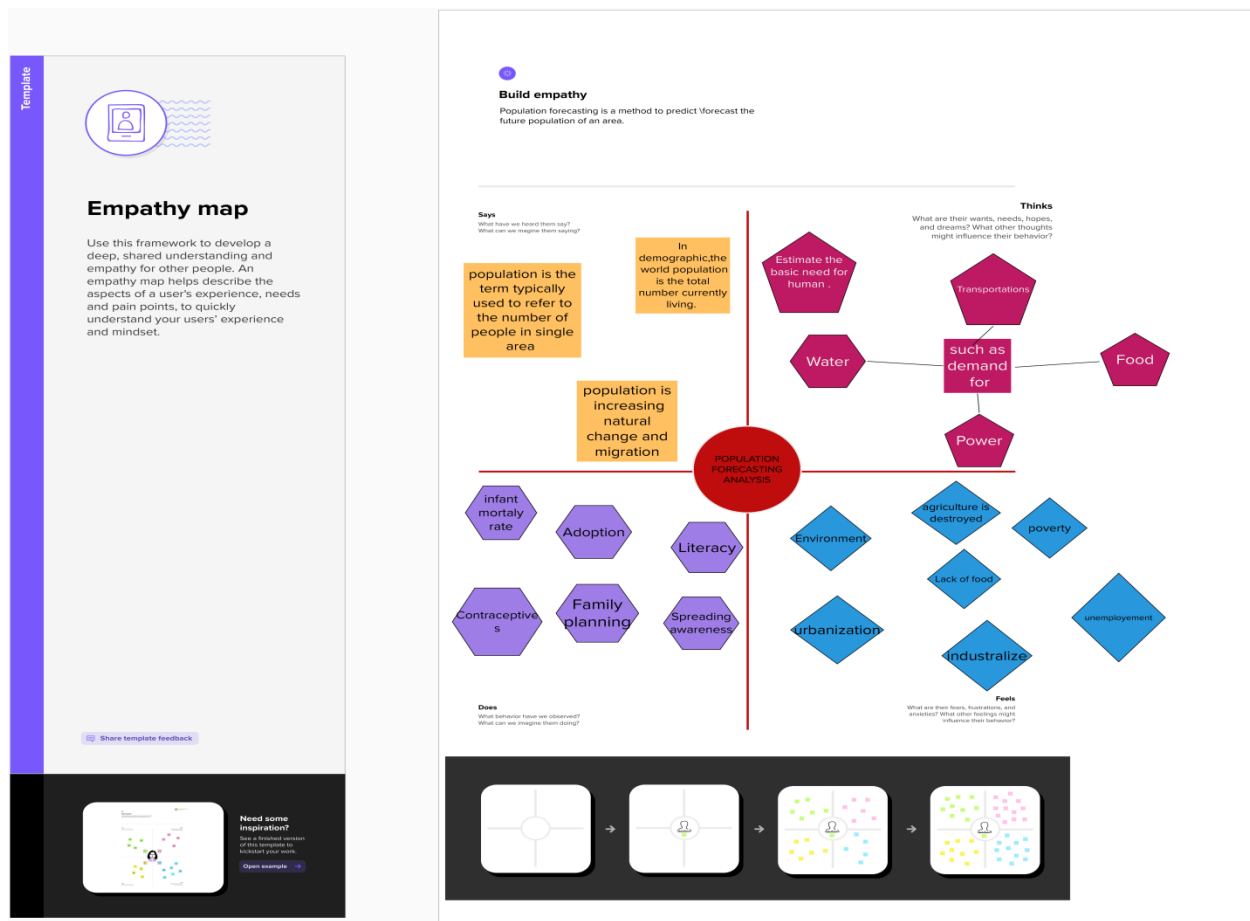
Template

Empathy map

Use this framework to develop a deep, shared understanding and empathy for other people. An empathy map helps describe the aspects of a user's experience, needs and pain points, to quickly understand your users' experience and mindset.

Share template feedback

Need some inspiration?
See a finished version of this template to kickstart your work.
Open example

Build empathy
Population forecasting is a method to predict \forecast the future population of an area.

Says
What have we heard them say?
What can we imagine them saying?

Thinks
What are their wants, needs, hopes, and dreams? What other thoughts might influence their behavior?

population is the term typically used to refer to the number of people in single area

In demographic,the world population is the total number currently living.

population is increasing natural change and migration

Estimate the basic need for human .

Transportations

Water

such as demand for

Food

Power

POPULATION FORECASTING ANALYSIS

infant mortaly rate

Adoption

Literacy

Contraceptives

Family planning

Spreading awareness

Environment

agriculture is destroyed

poverty

Lack of food

urbanization

unemployement

industralize

Does
What behavior have we observed?
What can we imagine them doing?

Feels
What are their fears, frustrations, and anxieties? What other feelings might influence their behavior?